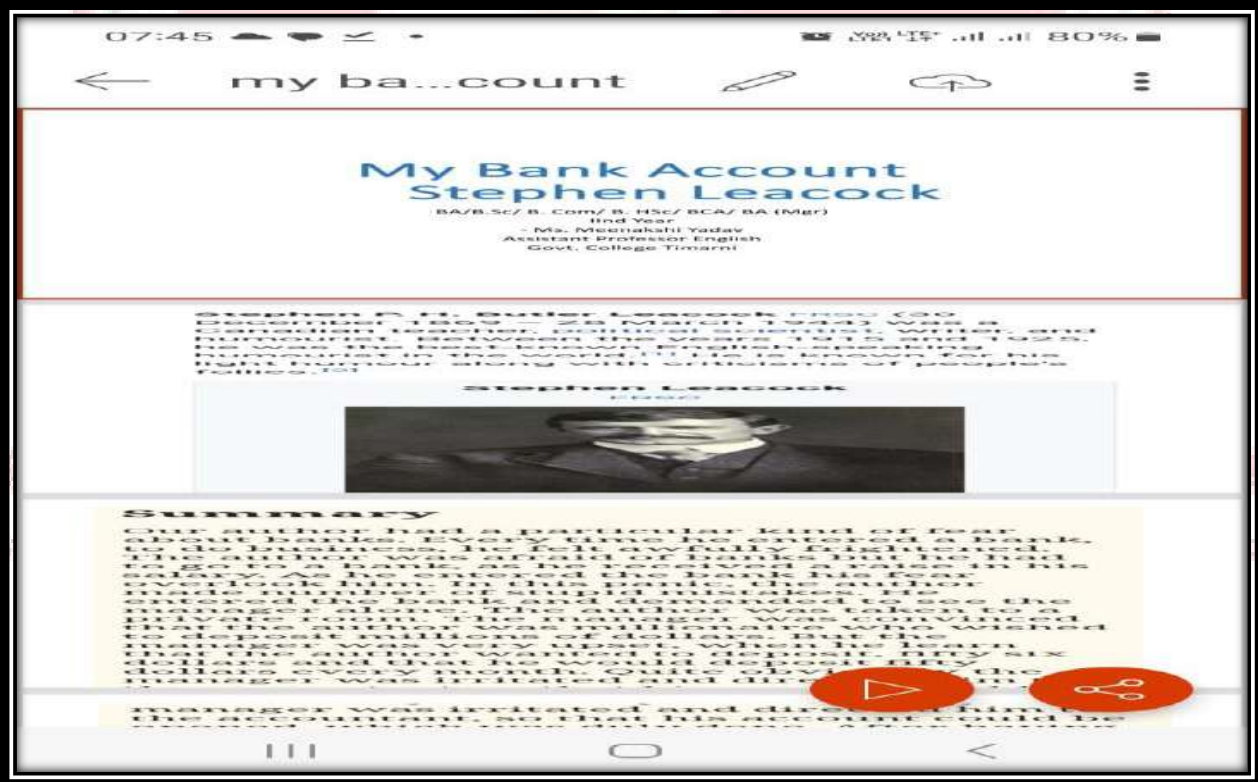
07:45 80%

my ba...count

My Bank Account
Stephen Leacock

BA/B.Sc/ B. Com/ B. HSc/ BCA/ BA (Mgr)
IInd Year
- Ms. Meenakshi Yadav
Assistant Professor English
Govt. College Timarni

Stephen P. H. Butler Leacock FRSC (30 December 1869 – 28 March 1944) was a Canadian teacher, political scientist, writer, and humourist. Between the years 1915 and 1925, he was the best-known English-speaking humourist in the world.[1] He is known for his light humour along with criticisms of people's follies.[2]

Stephen Leacock
FRSC

Summary
Our author had a particular kind of fear about banks. Every time he entered a bank, to do business, he felt awfully frightened. The author was afraid of banks. But he had to go to a bank as he received a raise in his salary. As he entered the bank he felt overlooked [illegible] made number of stupid mistakes. He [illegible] manager alone. The author was taken to a private room. The manager was convinced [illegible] wished to deposit millions of dollars. But the manager was very upset, when he learnt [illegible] fifty-six dollars and that he would deposit fifty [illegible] manager was irritated and directed him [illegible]

manager was irritated and directed him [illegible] the accountant, so that his account could be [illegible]